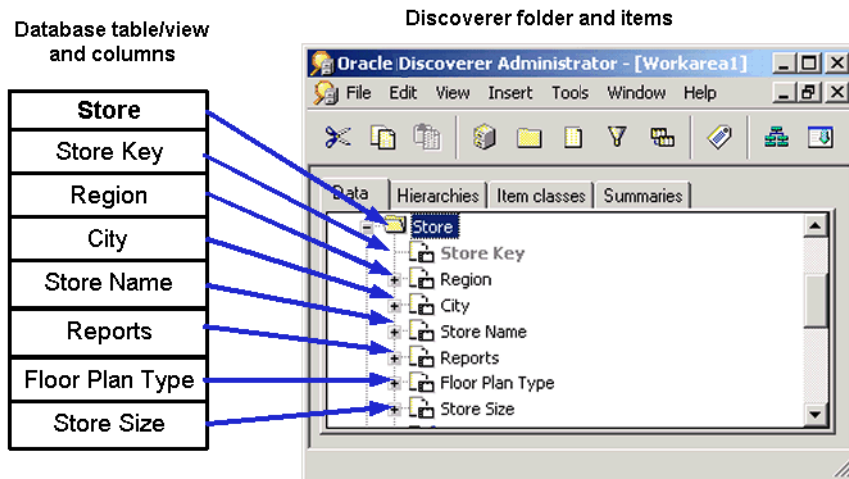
Database table/view and columns

Discoverer folder and items

| Store |
|---|
| Store Key |
| Region |
| City |
| Store Name |
| Reports |
| Floor Plan Type |
| Store Size |

Oracle Discoverer Administrator - [Workarea1]

File Edit View Insert Tools Window Help

Data | Hierarchies | Item classes | Summaries

Store
Store Key
Region
City
Store Name
Reports
Floor Plan Type
Store Size